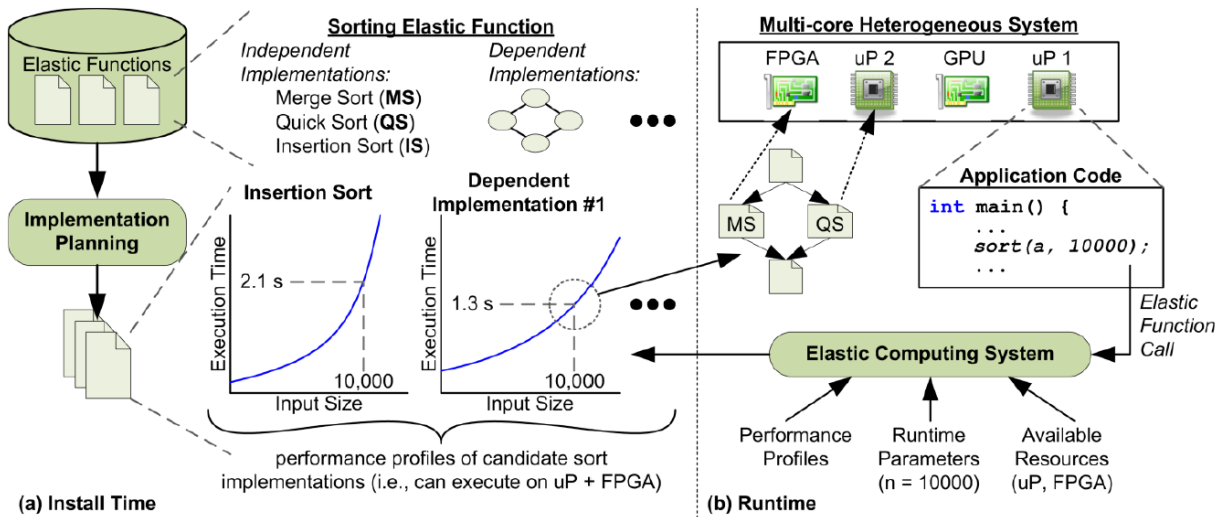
Elastic Functions

Implementation Planning

Sorting Elastic Function

Independent Implementations:
Merge Sort (**MS**)
Quick Sort (**QS**)
Insertion Sort (**IS**)

Dependent Implementations:

●●●

Insertion Sort

Execution Time

2.1 s

10,000

Input Size

Dependent Implementation #1

Execution Time

1.3 s

10,000

Input Size

●●●

performance profiles of candidate sort implementations (i.e., can execute on uP + FPGA)

(a) Install Time

Multi-core Heterogeneous System

FPGA

uP 2

GPU

uP 1

MS

QS

Application Code

```
int main() {
    ...
    sort(a, 10000);
    ...
```

Elastic Function Call

Elastic Computing System

Performance Profiles

Runtime Parameters (n = 10000)

Available Resources (uP, FPGA)

(b) Runtime